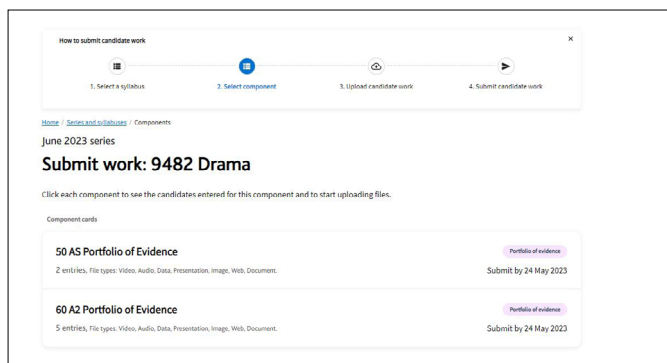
How to submit candidate work

×

1. Select a syllabus

2. Select component

3. Upload candidate work

4. Submit candidate work

Home / Series and syllabuses / Components

June 2023 series

Submit work: 9482 Drama

Click each component to see the candidates entered for this component and to start uploading files.

Component cards

50 AS Portfolio of Evidence

Portfolio of evidence

2 entries, File types: Video, Audio, Data, Presentation, Image, Web, Document.

Submit by 24 May 2023

60 A2 Portfolio of Evidence

Portfolio of evidence

5 entries, File types: Video, Audio, Data, Presentation, Image, Web, Document.

Submit by 24 May 2023